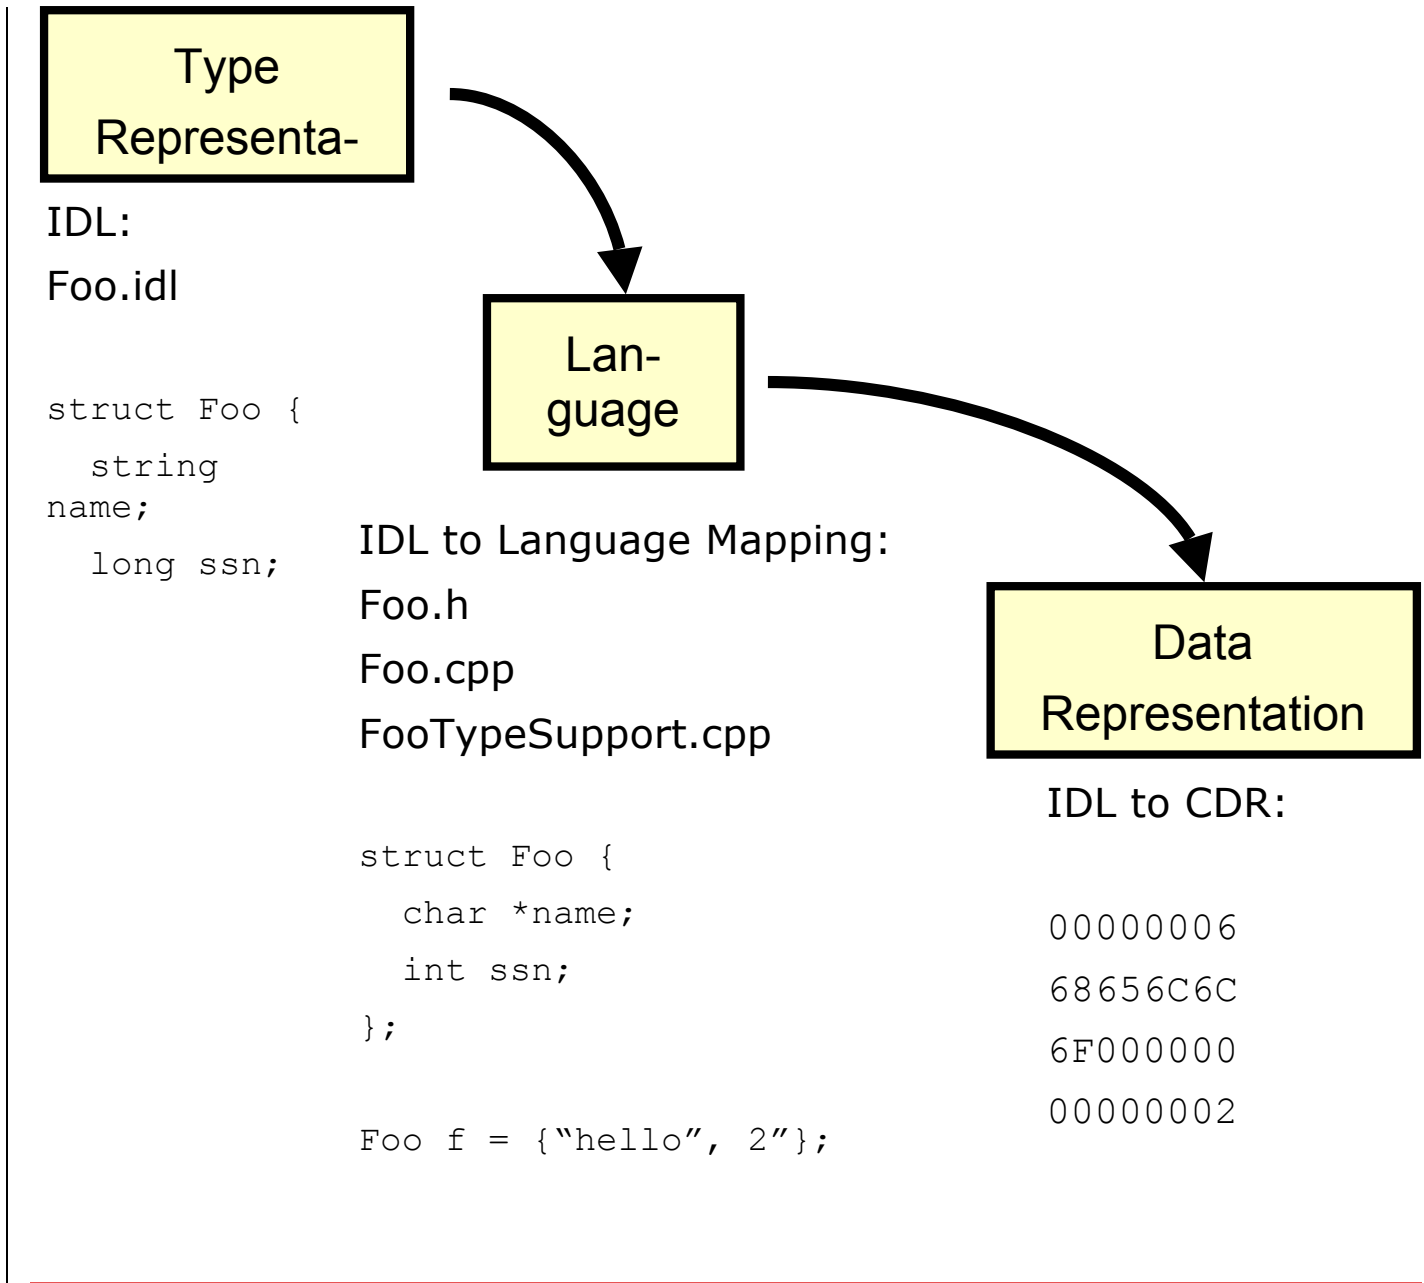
Type
Representa-

IDL:
Foo.idl

```
struct Foo {
  string name;
  long ssn;
```

Lan-
guage

IDL to Language Mapping:
Foo.h
Foo.cpp
FooTypeSupport.cpp

```
struct Foo {
  char *name;
  int ssn;
};

Foo f = {“hello”, 2”};
```

Data
Representation

IDL to CDR:

00000006
68656C6C
6F000000
00000002